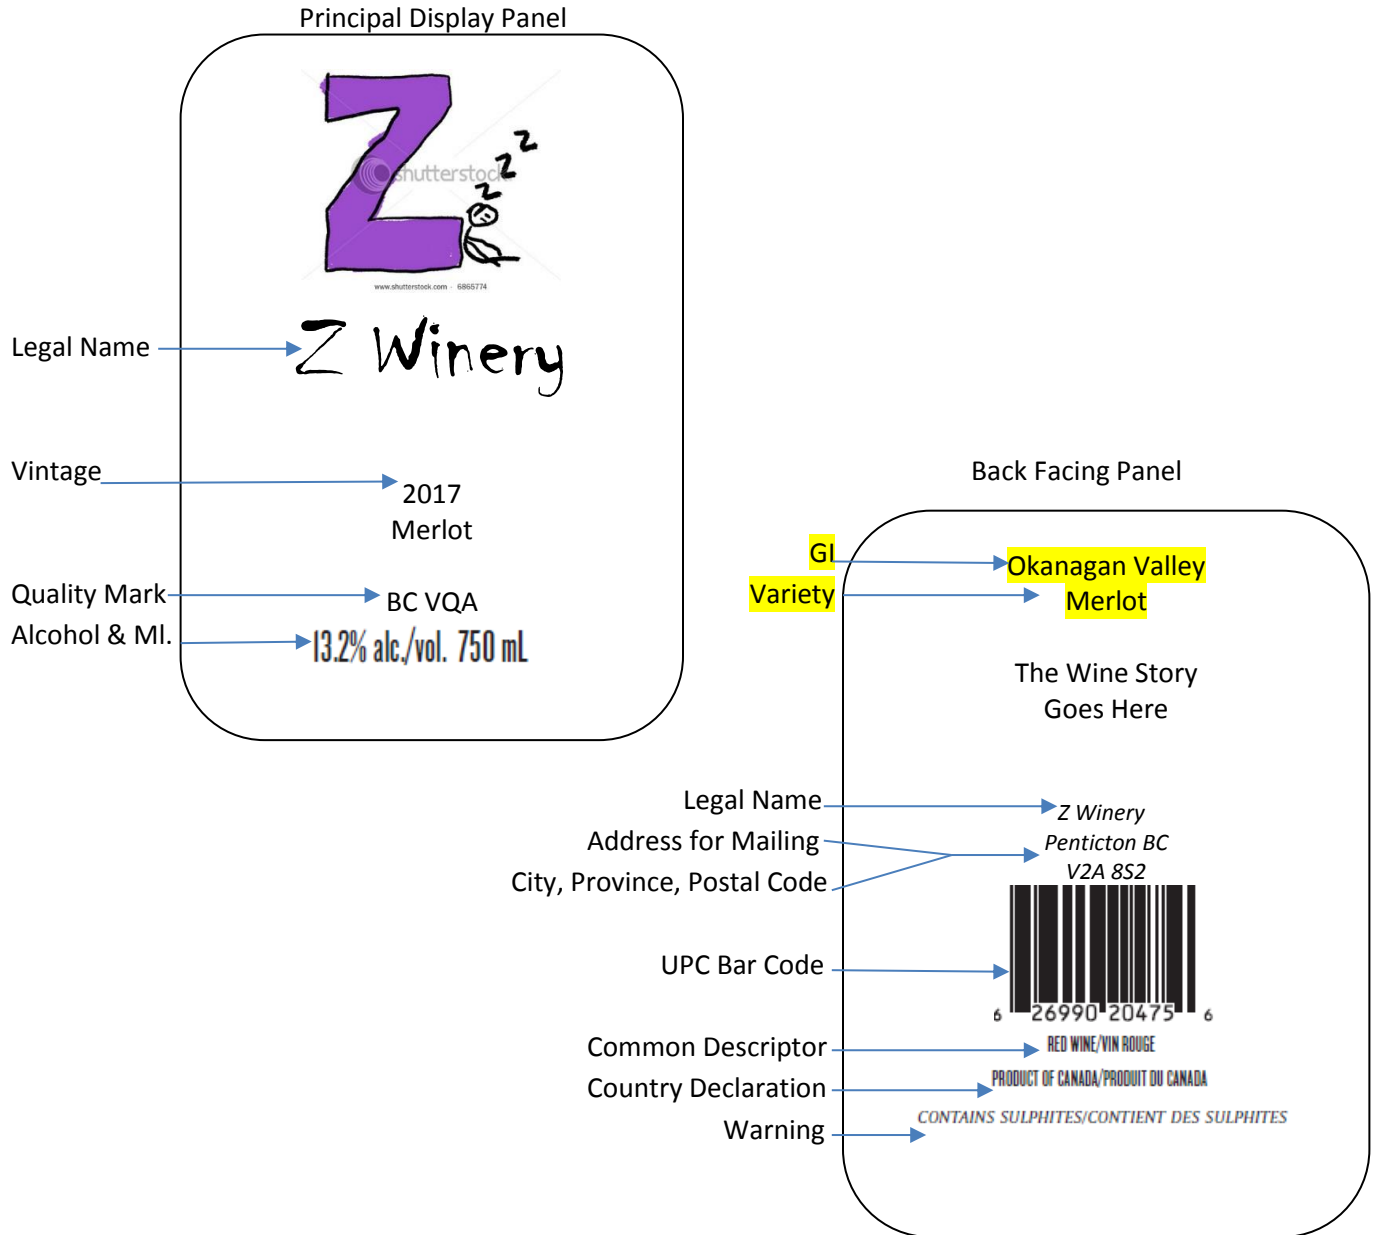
Principal Display Panel

Z z z
shutterstock
www.shutterstock.com · 6865774

Legal Name
Z Winery

Vintage
2017
Merlot

Quality Mark
BC VQA

Alcohol & Ml.
13.2% alc./vol. 750 mL

Back Facing Panel

GI
Okanagan Valley

Variety
Merlot

The Wine Story
Goes Here

Legal Name
Z Winery

Address for Mailing
City, Province, Postal Code
Penticton BC
V2A 8S2

UPC Bar Code
6 26990 20475 6

Common Descriptor
RED WINE/VIN ROUGE

Country Declaration
PRODUCT OF CANADA/PRODUIT DU CANADA

Warning
CONTAINS SULPHITES/CONTIENT DES SULPHITES